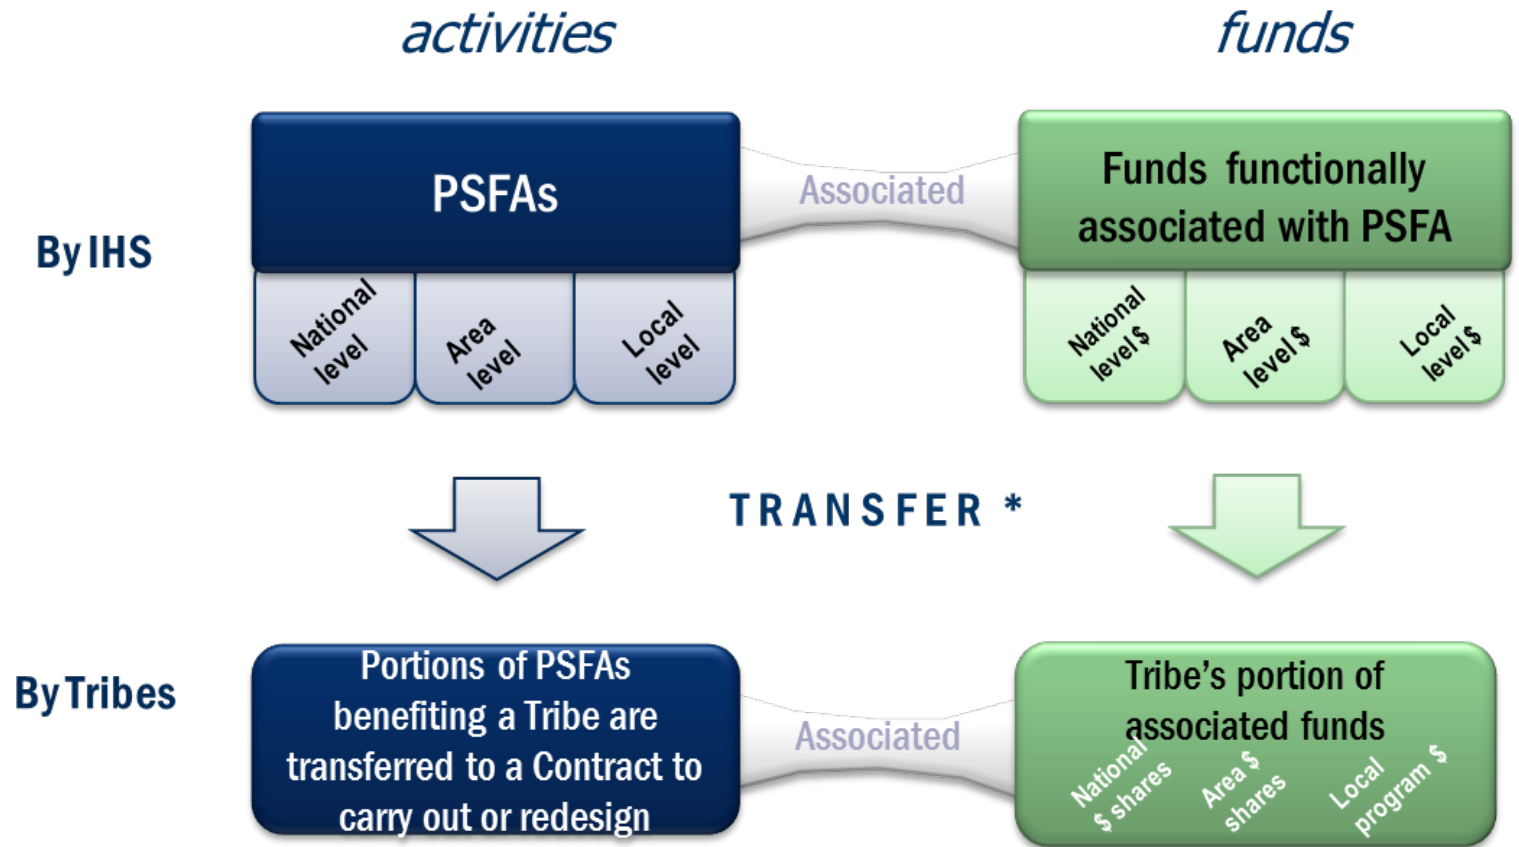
activities

funds

By IHS

PSFAs

Associated

Funds functionally associated with PSFA

National level

Area level

Local level

National level $

Area level $

Local level $

TRANSFER *

By Tribes

Portions of PSFAs benefiting a Tribe are transferred to a Contract to carry out or redesign

Associated

Tribe's portion of associated funds

National $ shares

Area $ shares

Local program $